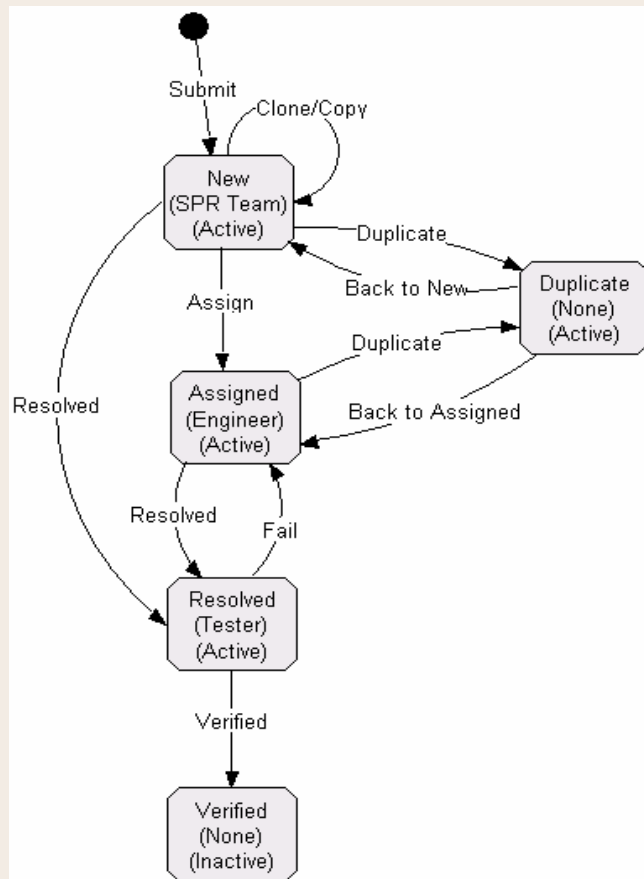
Submit

Clone/Copy

New
(SPR Team)
(Active)

Duplicate

Back to New

Duplicate
(None)
(Active)

Assign

Duplicate

Resolved

Assigned
(Engineer)
(Active)

Back to Assigned

Resolved

Fail

Resolved
(Tester)
(Active)

Verified

Verified
(None)
(Inactive)